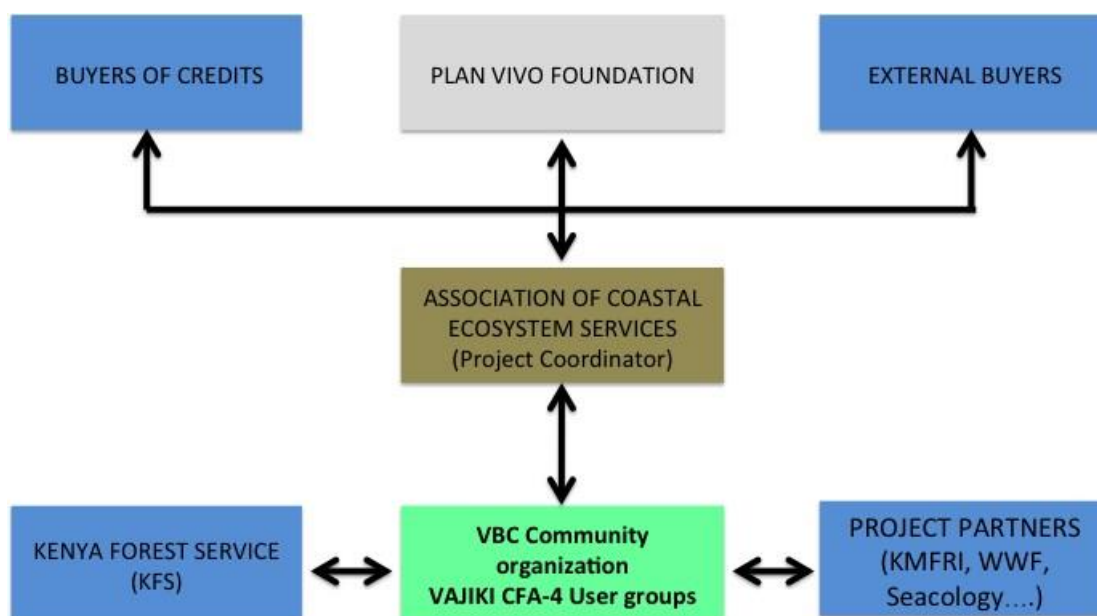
BUYERS OF CREDITS

PLAN VIVO FOUNDATION

EXTERNAL BUYERS

ASSOCIATION OF COASTAL ECOSYSTEM SERVICES (Project Coordinator)

KENYA FOREST SERVICE (KFS)

VBC Community organization VAJIKI CFA-4 User groups

PROJECT PARTNERS (KMFRI, WWF, Seacology….)